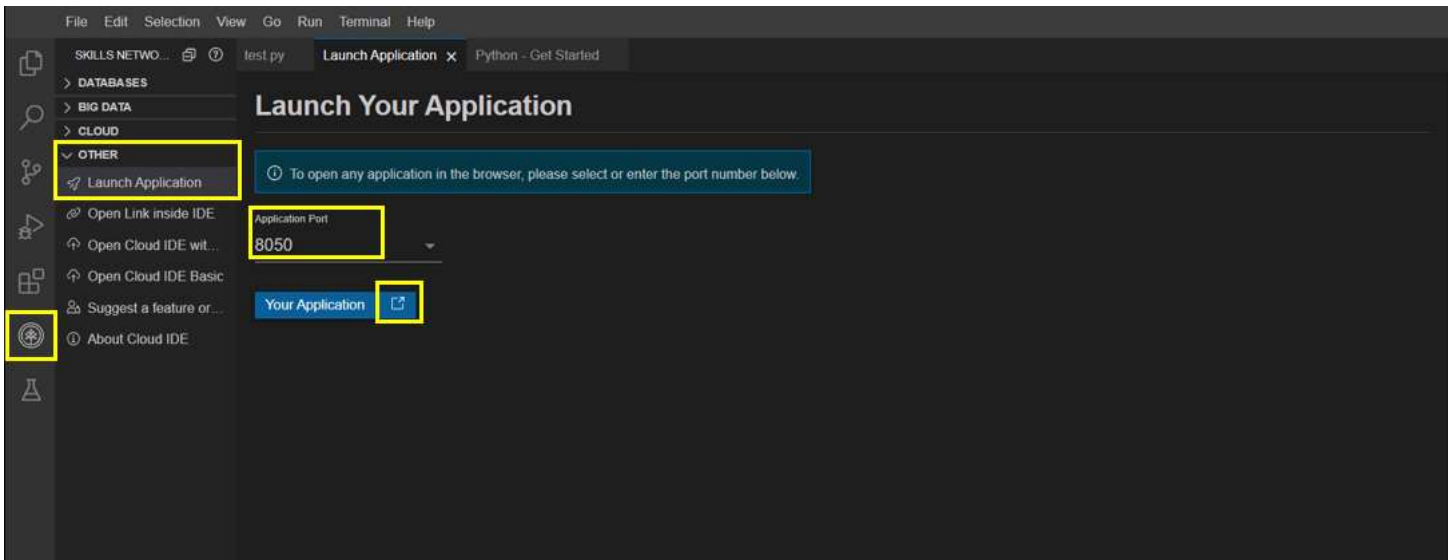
File Edit Selection View Go Run Terminal Help

SKILLS NETWO...

> DATABASES
> BIG DATA
> CLOUD
∨ OTHER
Launch Application
Open Link inside IDE
Open Cloud IDE wit...
Open Cloud IDE Basic
Suggest a feature or...
About Cloud IDE

test.py Launch Application × Python - Get Started

Launch Your Application

ⓘ To open any application in the browser, please select or enter the port number below.

Application Port
8050

Your Application